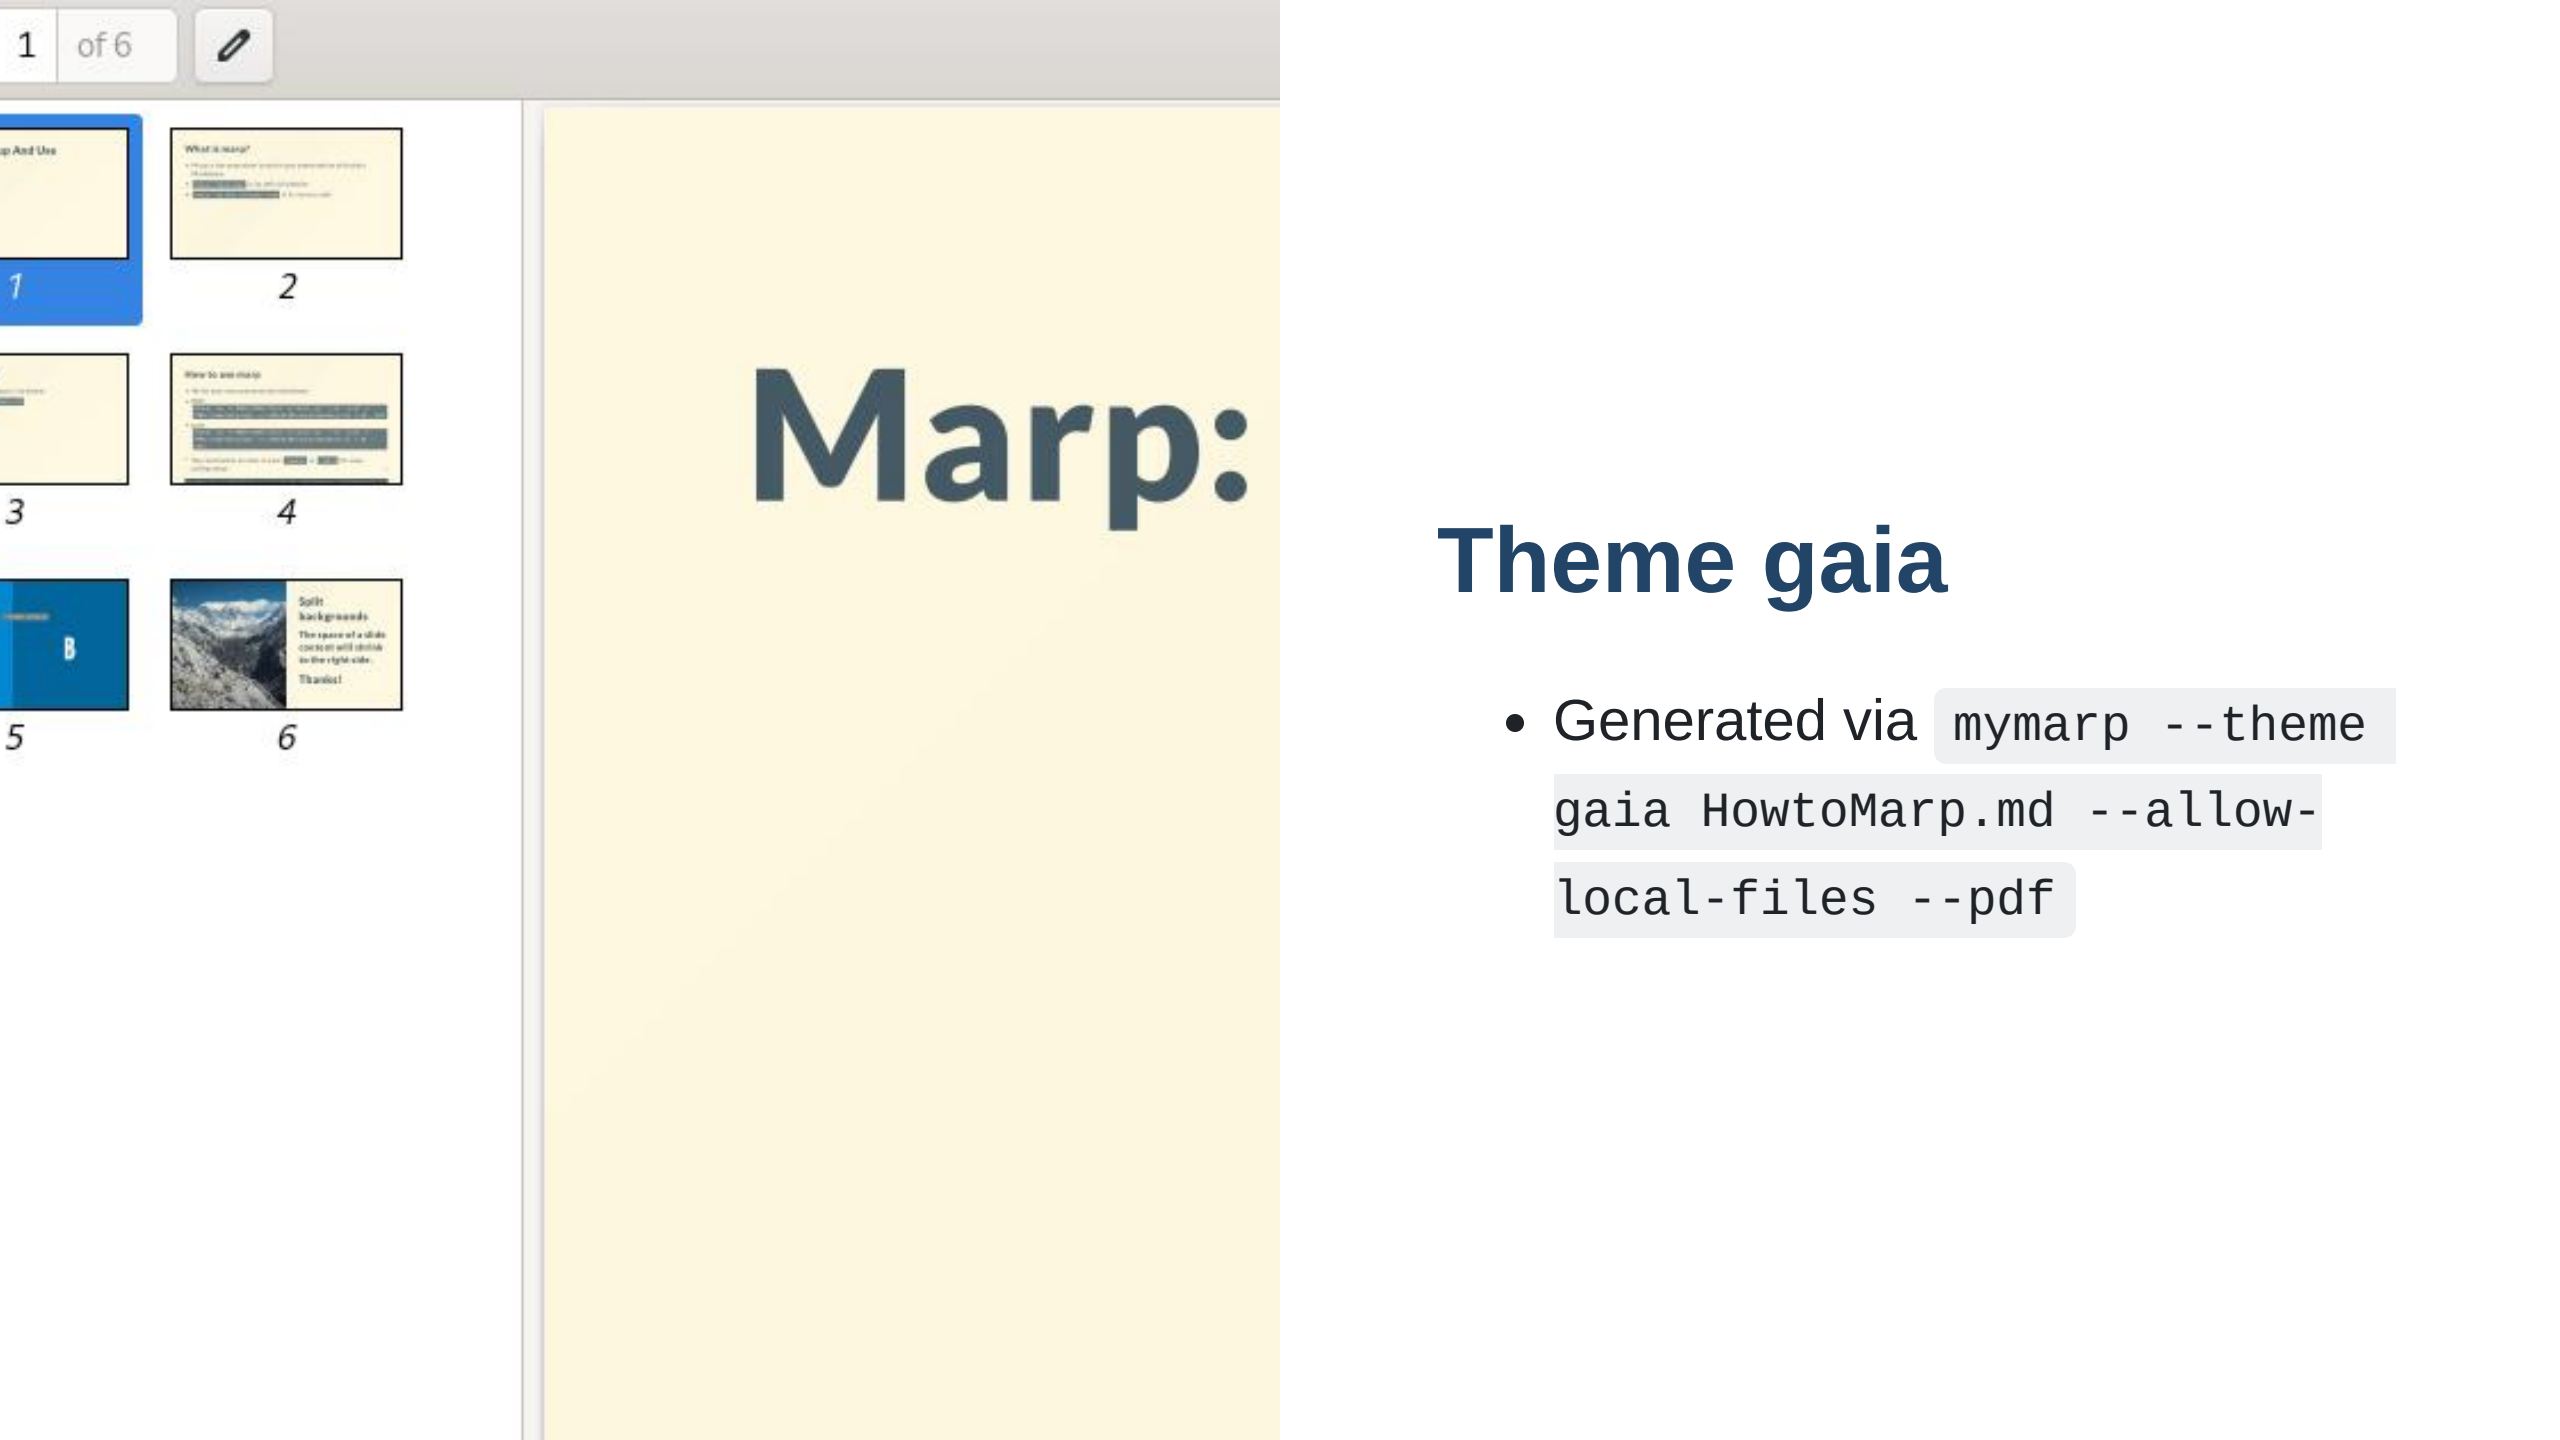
1 of 6

p And Use

1

What is marp?

2

3

How to use marp

4

B

5

Split backgrounds

The space of a slide content will shrink to the right side.

Thanks!

6

Marp:

Theme gaia

- Generated via `mymarp --theme gaia HowtoMarp.md --allow-local-files --pdf`